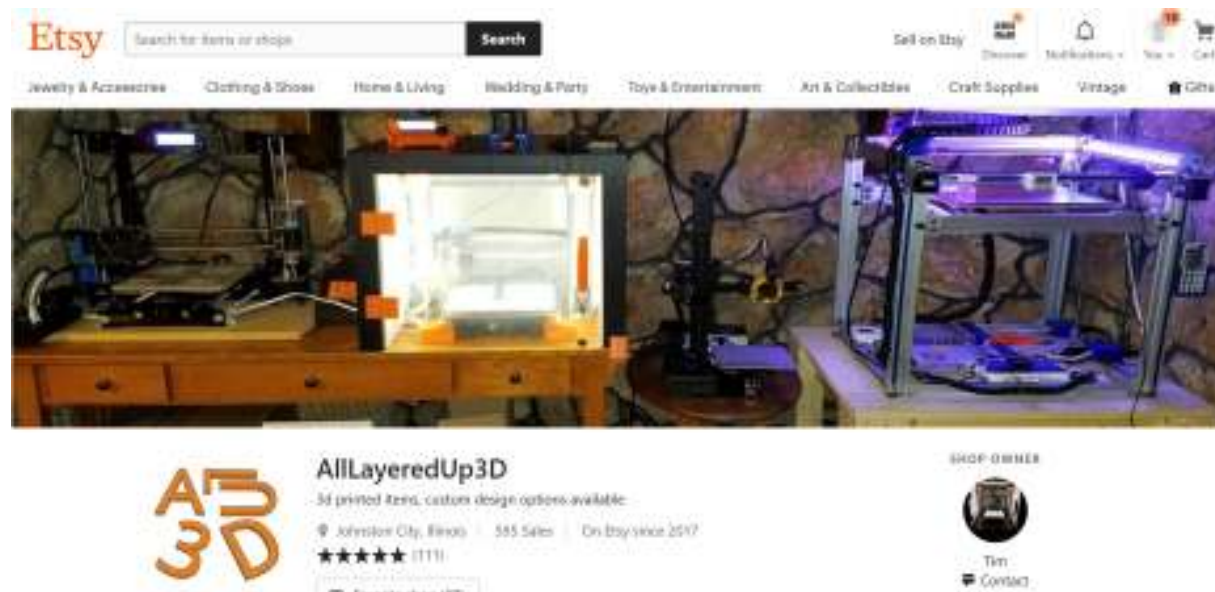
Etsy

Search for items or shops

Search

Sell on Etsy

Discover

Notifications

You

Cart

Jewelry & Accessories

Clothing & Shoes

Home & Living

Wedding & Party

Toys & Entertainment

Art & Collectibles

Craft Supplies

Vintage

Gifts

A3D

AllLayeredUp3D

3d printed items, custom design options available

Johnston City, Illinois | 555 Sales | On Etsy since 2017

★★★★★ (111)

SHOP OWNER

Tim

Contact